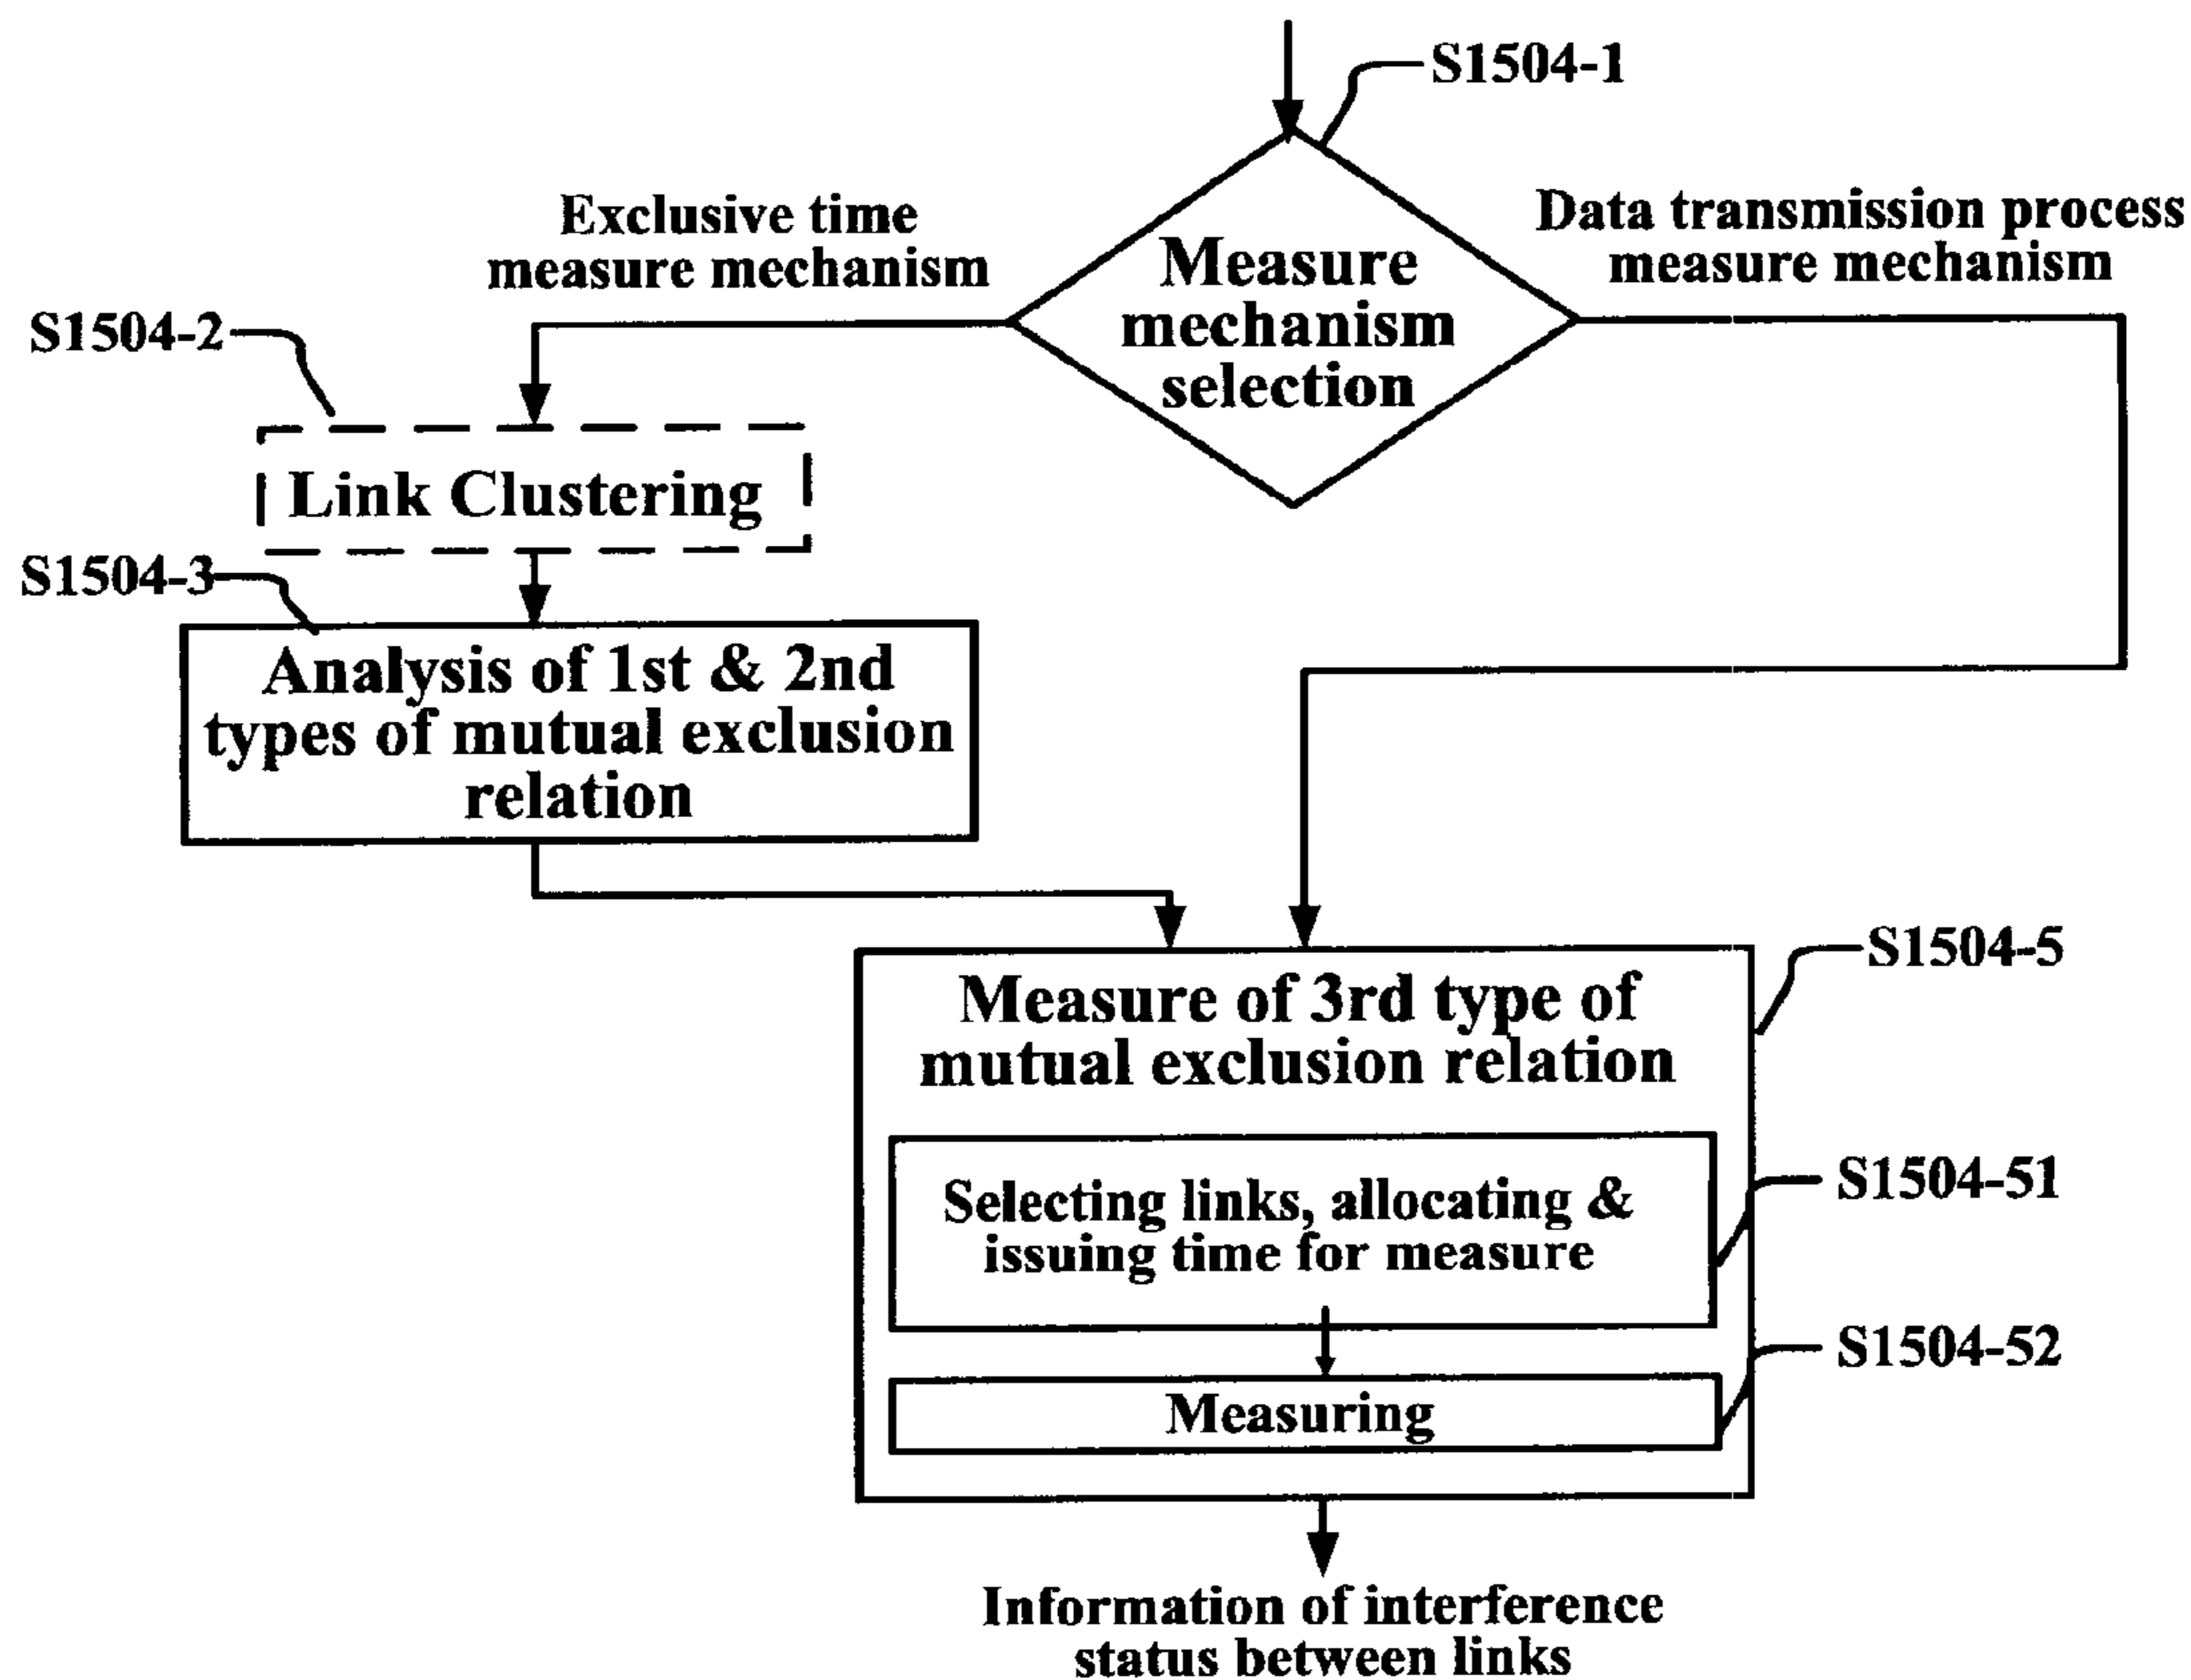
S1504-1

Measure mechanism selection

Exclusive time measure mechanism

Data transmission process measure mechanism

S1504-2

Link Clustering

S1504-3

Analysis of 1st & 2nd types of mutual exclusion relation

S1504-5

Measure of 3rd type of mutual exclusion relation

S1504-51

Selecting links, allocating & issuing time for measure

S1504-52

Measuring

Information of interference status between links